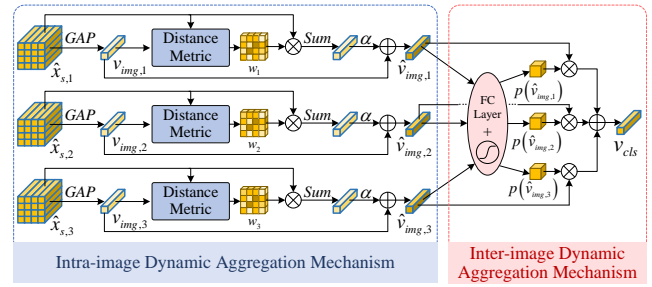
$GAP$ Distance Metric $Sum$ $\alpha$
$\hat{x}_{s,1}$ $v_{img,1}$ $w_1$ $\hat{v}_{img,1}$

$GAP$ Distance Metric $Sum$ $\alpha$
$\hat{x}_{s,2}$ $v_{img,2}$ $w_2$ $\hat{v}_{img,2}$

$GAP$ Distance Metric $Sum$ $\alpha$
$\hat{x}_{s,3}$ $v_{img,3}$ $w_3$ $\hat{v}_{img,3}$

FC Layer +

$p\left(\hat{v}_{img,1}\right)$
$p\left(\hat{v}_{img,2}\right)$
$p\left(\hat{v}_{img,3}\right)$
$v_{cls}$

Intra-image Dynamic Aggregation Mechanism

Inter-image Dynamic Aggregation Mechanism